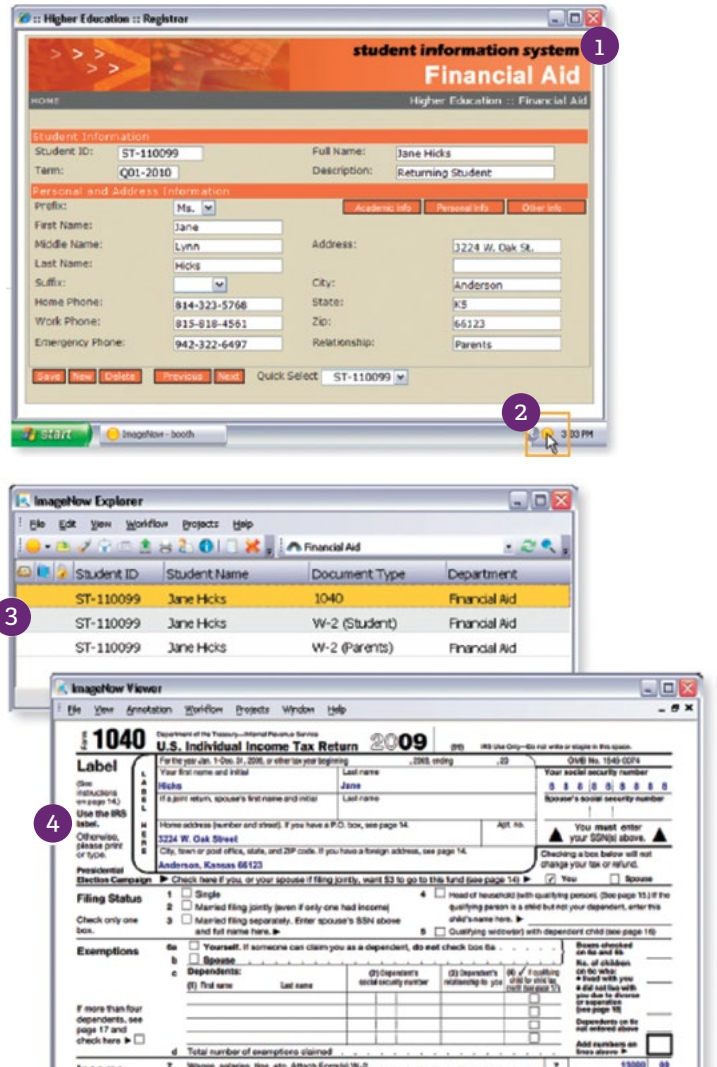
:: Higher Education :: Registrar

student information system
Financial Aid

1

HOME
Higher Education :: Financial Aid

Student Information
Student ID: ST-110099
Term: Q01-2010
Full Name: Jane Hicks
Description: Returning Student

Personal and Address Information
Prefix: Ms.
Academic Info | Personal Info | Other Info
First Name: Jane
Middle Name: Lynn
Last Name: Hicks
Suffix:
Home Phone: 814-323-5768
Work Phone: 815-818-4561
Emergency Phone: 942-322-6497
Address: 3224 W. Oak St.
City: Anderson
State: KS
Zip: 66123
Relationship: Parents

Save | New | Delete | Previous | Next | Quick Select ST-110099

2

start | ImageNow - booth | 3:03 PM

ImageNow Explorer
File Edit View Workflow Projects Help
Financial Aid

| Student ID | Student Name | Document Type | Department |
|---|---|---|---|
| ST-110099 | Jane Hicks | 1040 | Financial Aid |
| ST-110099 | Jane Hicks | W-2 (Student) | Financial Aid |
| ST-110099 | Jane Hicks | W-2 (Parents) | Financial Aid |

3

ImageNow Viewer
File View Annotation Workflow Projects Window Help

1040 Department of the Treasury—Internal Revenue Service
U.S. Individual Income Tax Return 2009
IRS Use Only—Do not write or staple in this space.
For the year Jan. 1–Dec. 31, 2009, or other tax year beginning , 2009, ending , 20
OMB No. 1545-0074

Label
(See instructions on page 14.)
Use the IRS label.
Otherwise, please print or type.

4

Your first name and initial: Hicks
Last name: Jane
Your social security number
If a joint return, spouse's first name and initial
Last name
Spouse's social security number
Home address (number and street). If you have a P.O. box, see page 14. Apt. no.
3224 W. Oak Street
City, town or post office, state, and ZIP code. If you have a foreign address, see page 14.
Anderson, Kansas 66123
You must enter your SSN(s) above.
Checking a box below will not change your tax or refund.
Presidential Election Campaign ▶ Check here if you, or your spouse if filing jointly, want $3 to go to this fund (see page 14) ▶ You Spouse

Filing Status
Check only one box.
1 Single
2 Married filing jointly (even if only one had income)
3 Married filing separately. Enter spouse's SSN above and full name here. ▶
4 Head of household (with qualifying person). (See page 15.) If the qualifying person is a child but not your dependent, enter this child's name here. ▶
5 Qualifying widow(er) with dependent child (see page 16)

Exemptions
6a Yourself. If someone can claim you as a dependent, do not check box 6a
b Spouse
c Dependents: (1) First name Last name (2) Dependent's social security number (3) Dependent's relationship to you (4) ✓ if qualifying child for child tax credit (see page 17)
Boxes checked on 6a and 6b
No. of children on 6c who: • lived with you • did not live with you due to divorce or separation (see page 18)
Dependents on 6c not entered above
If more than four dependents, see page 17 and check here ▶
d Total number of exemptions claimed
Add numbers on lines above ▶
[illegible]